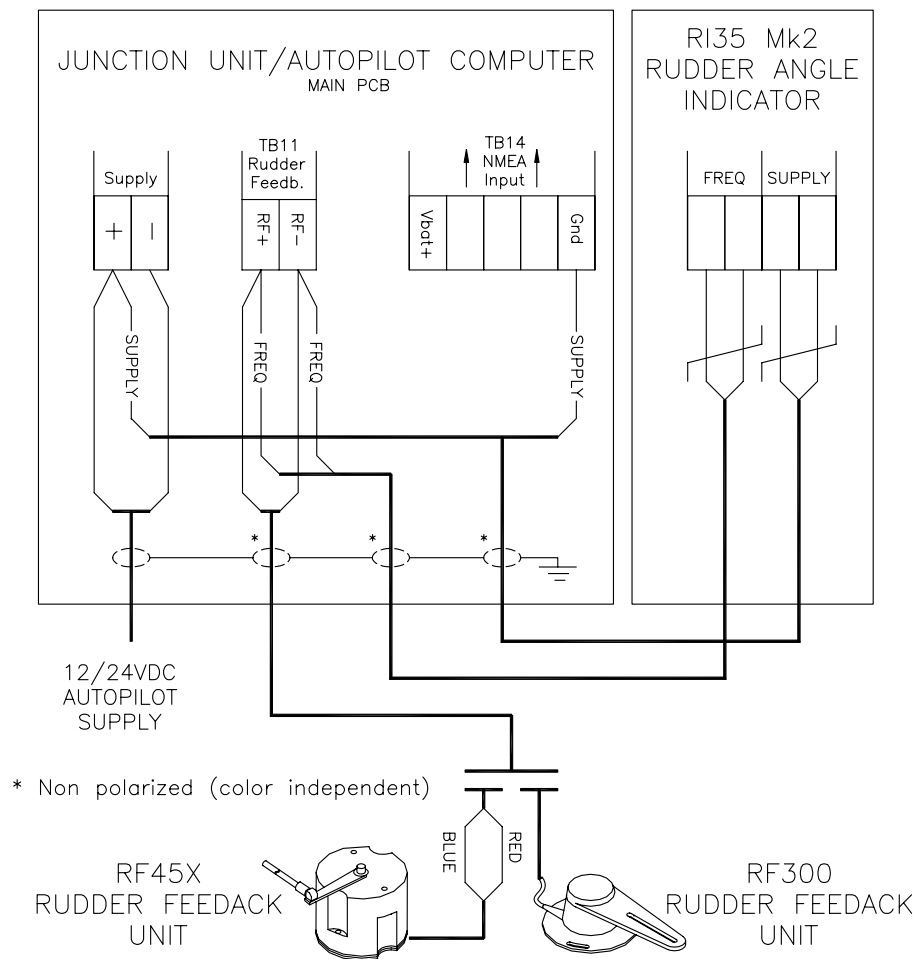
JUNCTION UNIT/AUTOPILOT COMPUTER
MAIN PCB

Supply
+ |

TB11
Rudder
Feedb.
RF+ RF−

TB14
NMEA
Input
Vbat+ Gnd

SUPPLY
FREQ
FREQ
SUPPLY

*
*
*

RI35 Mk2
RUDDER ANGLE
INDICATOR

FREQ SUPPLY

12/24VDC
AUTOPILOT
SUPPLY

* Non polarized (color independent)

BLUE
RED

RF45X
RUDDER FEEDACK
UNIT

RF300
RUDDER FEEDACK
UNIT